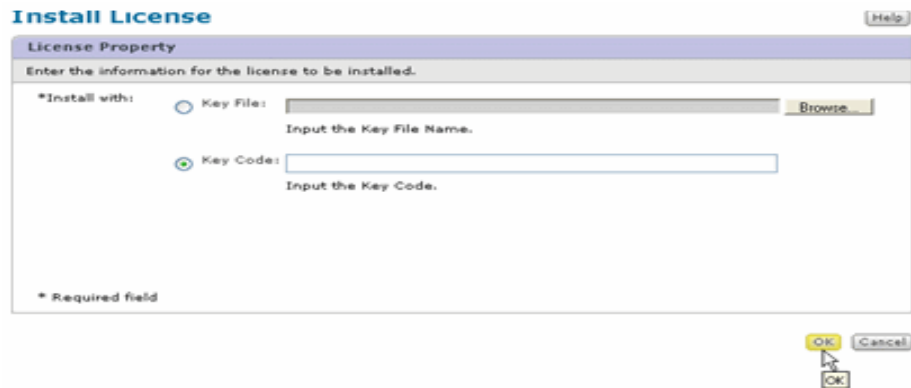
Install License

Help

License Property

Enter the information for the license to be installed.

*Install with:

Key File:

Browse...

Input the Key File Name.

Key Code:

Input the Key Code.

* Required field

OK

Cancel

OK